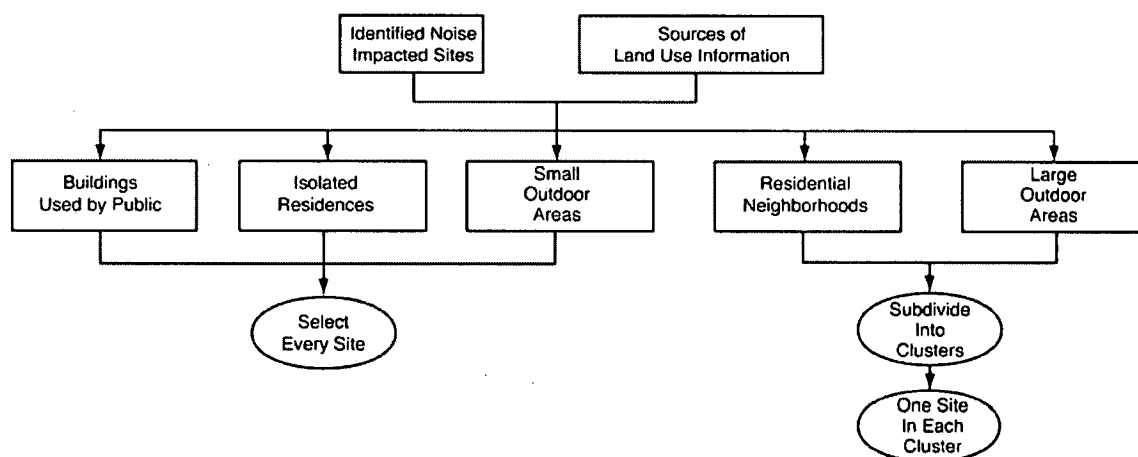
Identified Noise Impacted Sites

Sources of Land Use Information

Buildings Used by Public

Isolated Residences

Small Outdoor Areas

Residential Neighborhoods

Large Outdoor Areas

Select Every Site

Subdivide Into Clusters

One Site In Each Cluster